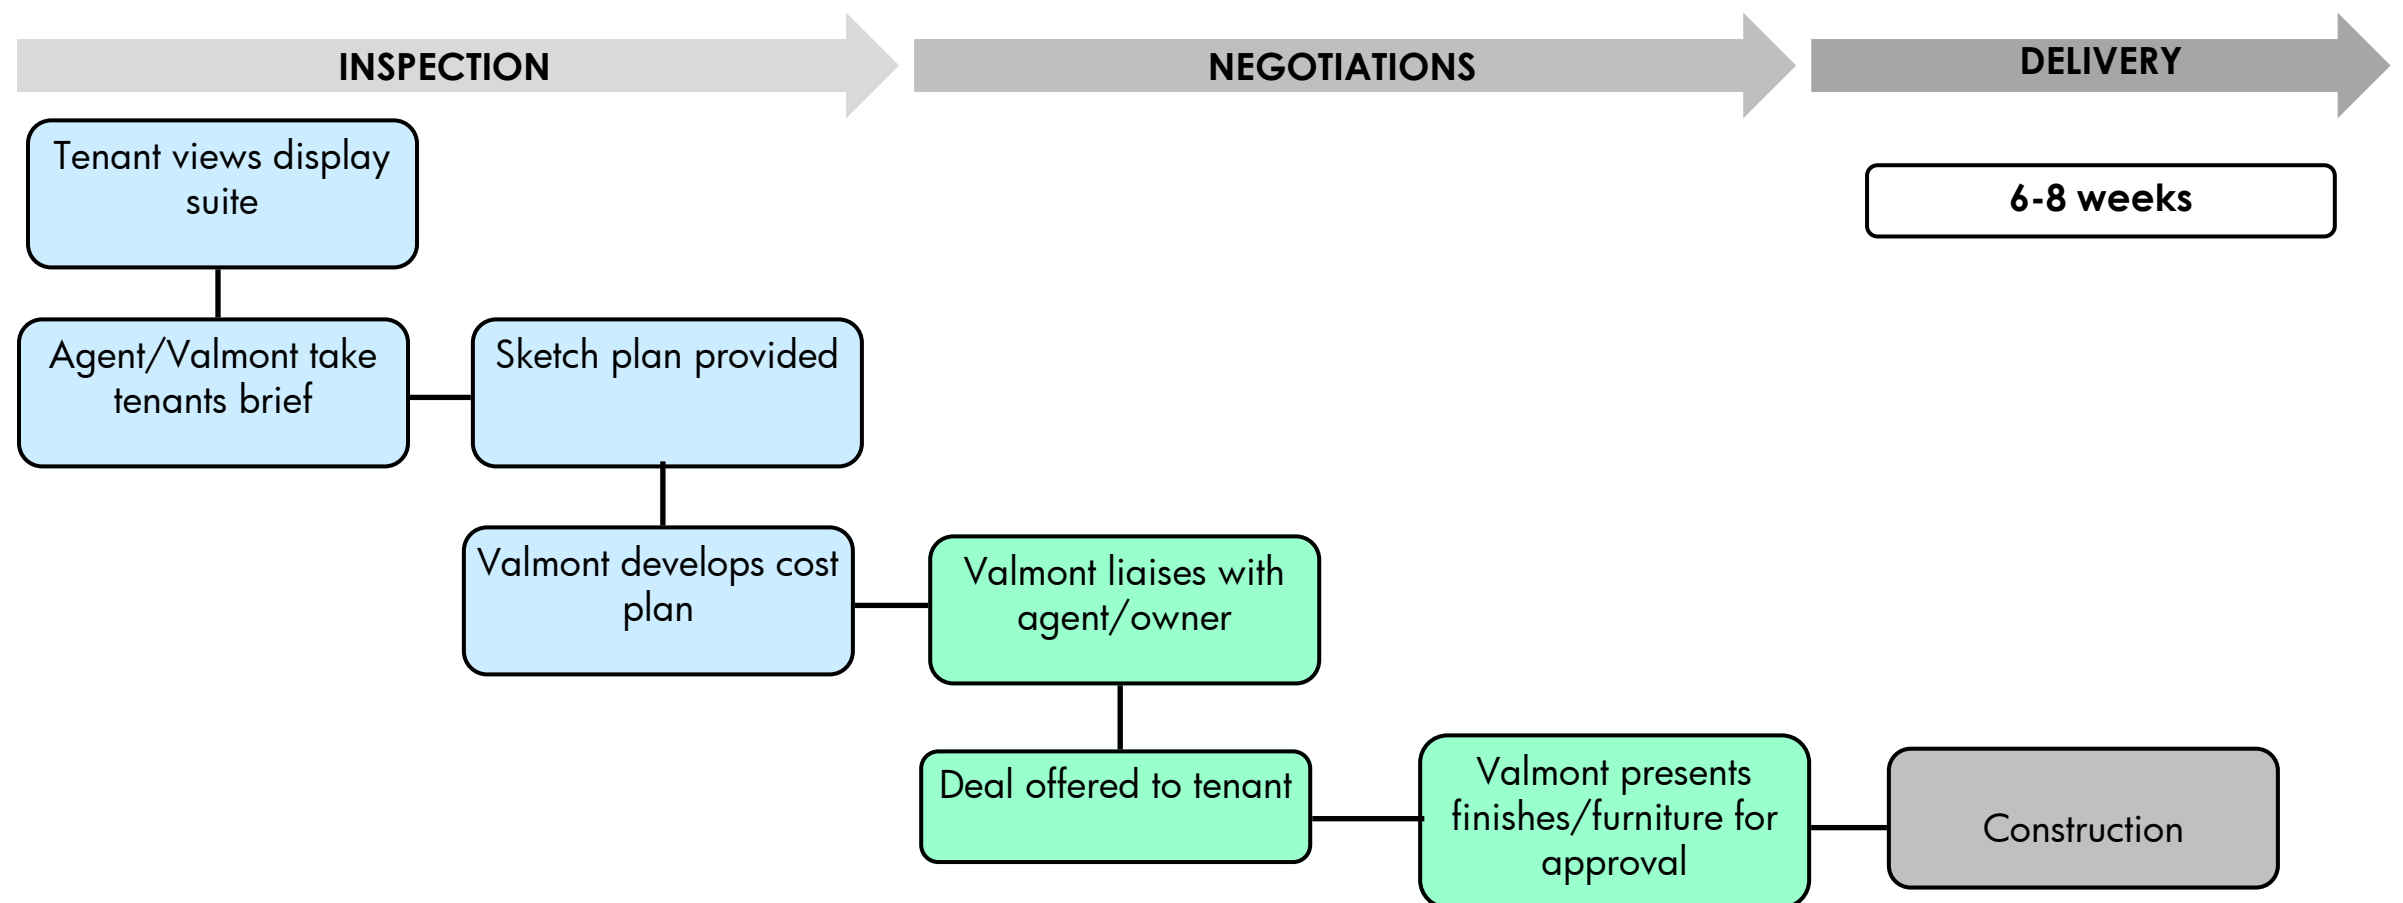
INSPECTION

NEGOTIATIONS

DELIVERY

6-8 weeks

Tenant views display suite

Agent/Valmont take tenants brief

Sketch plan provided

Valmont develops cost plan

Valmont liaises with agent/owner

Deal offered to tenant

Valmont presents finishes/furniture for approval

Construction